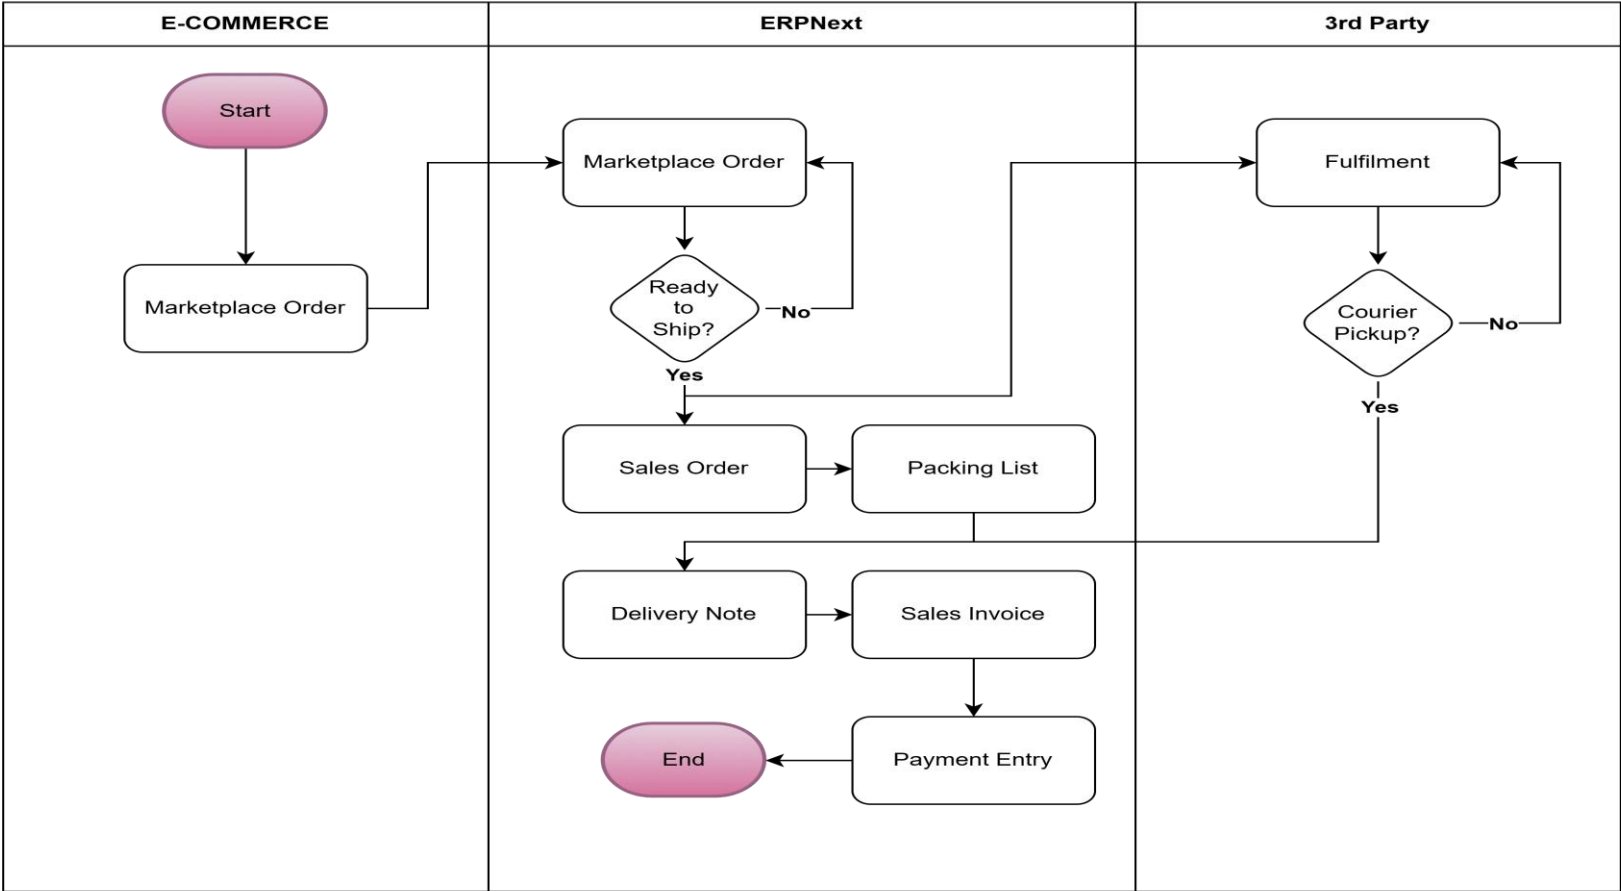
E-COMMERCE

ERPNext

3rd Party

Start

Marketplace Order

Marketplace Order

Ready to Ship?

No

Yes

Sales Order

Packing List

Delivery Note

Sales Invoice

End

Payment Entry

Fulfilment

Courier Pickup?

No

Yes